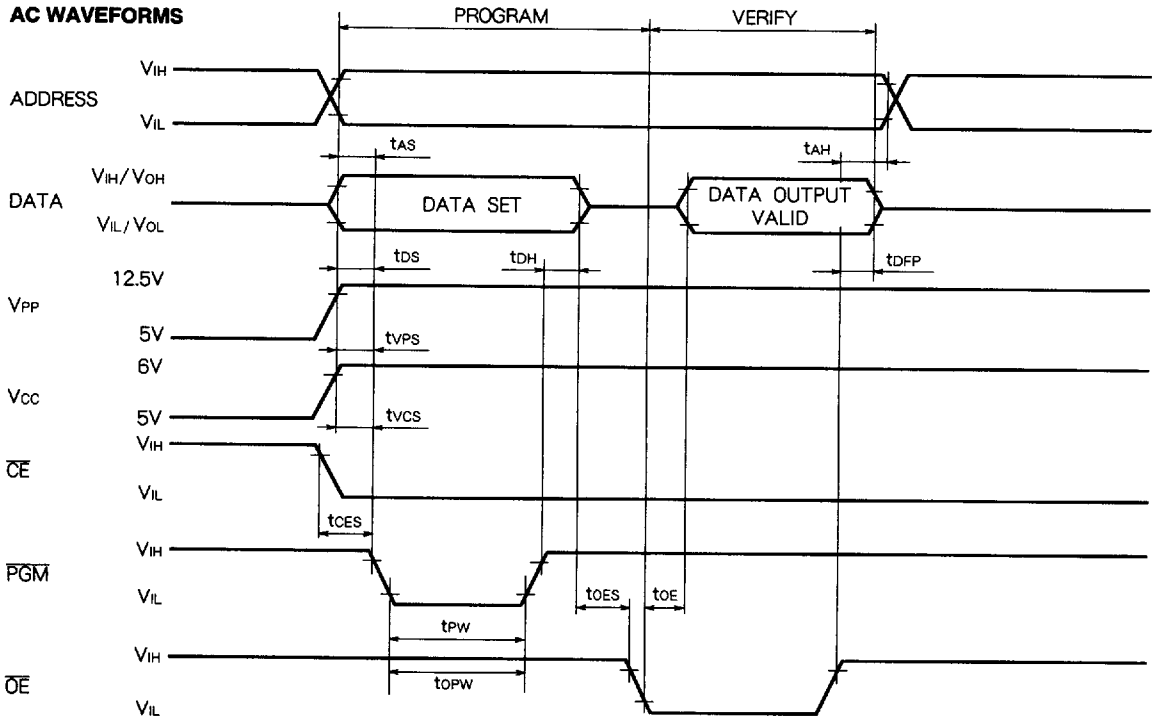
AC WAVEFORMS

PROGRAM

VERIFY

ADDRESS

$V_{IH}$

$V_{IL}$

$t_{AS}$

$t_{AH}$

DATA

$V_{IH}/V_{OH}$

$V_{IL}/V_{OL}$

DATA SET

DATA OUTPUT VALID

$t_{DS}$

$t_{DH}$

$t_{DFP}$

$V_{PP}$

12.5V

5V

$t_{VPS}$

$V_{CC}$

6V

5V

$t_{VCS}$

$\overline{CE}$

$V_{IH}$

$V_{IL}$

$t_{CES}$

$\overline{PGM}$

$V_{IH}$

$V_{IL}$

$t_{OES}$

$t_{OE}$

$t_{PW}$

$\overline{OE}$

$V_{IH}$

$V_{IL}$

$t_{OPW}$